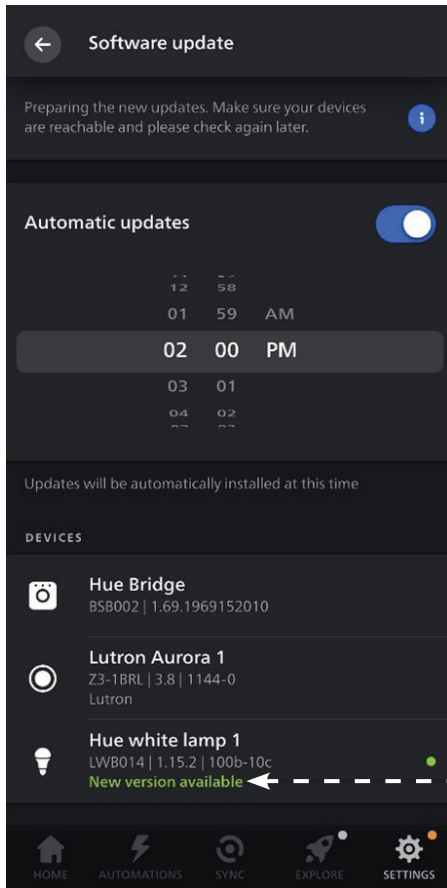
Software update

Preparing the new updates. Make sure your devices are reachable and please check again later.

Automatic updates

12 58
01 59 AM
02 00 PM
03 01
04 02

Updates will be automatically installed at this time

DEVICES

Hue Bridge
BSB002 | 1.69.1969152010

Lutron Aurora 1
Z3-1BRL | 3.8 | 1144-0
Lutron

Hue white lamp 1
LWB014 | 1.15.2 | 100b-10c
New version available

HOME AUTOMATIONS SYNC EXPLORE SETTINGS